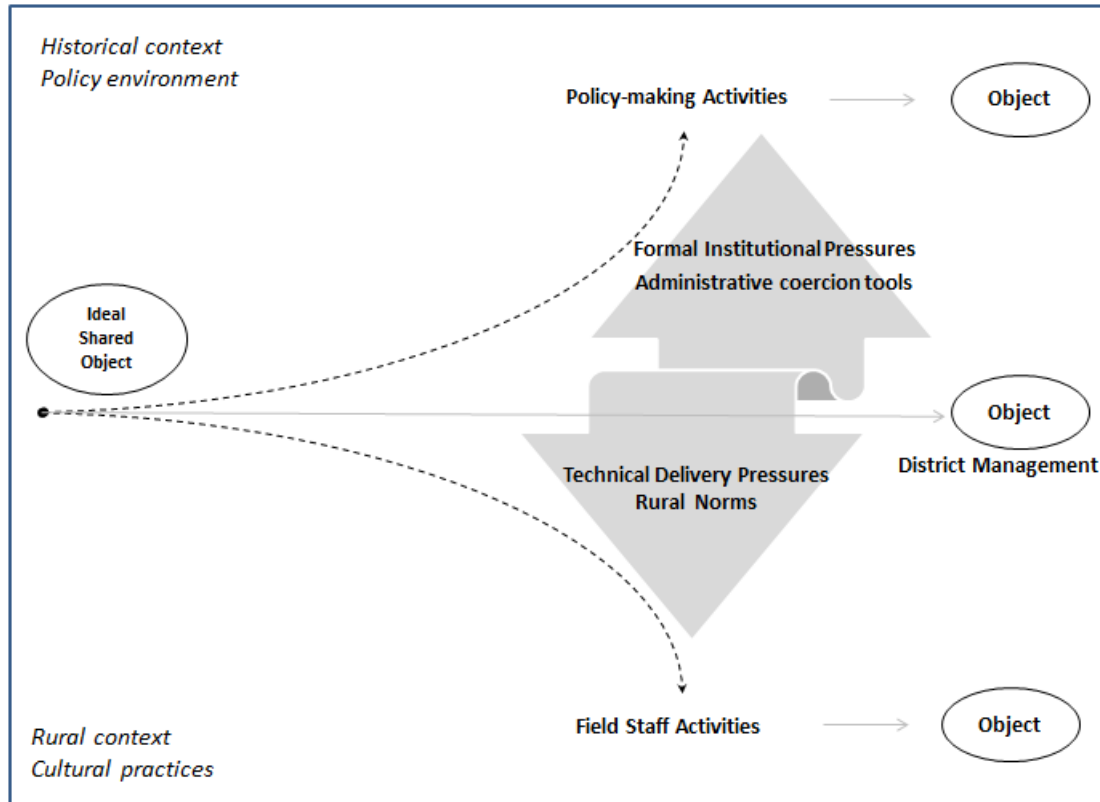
Historical context
Policy environment

Policy-making Activities

Object

Formal Institutional Pressures
Administrative coercion tools

Ideal
Shared
Object

Object

District Management

Technical Delivery Pressures
Rural Norms

Field Staff Activities

Object

Rural context
Cultural practices